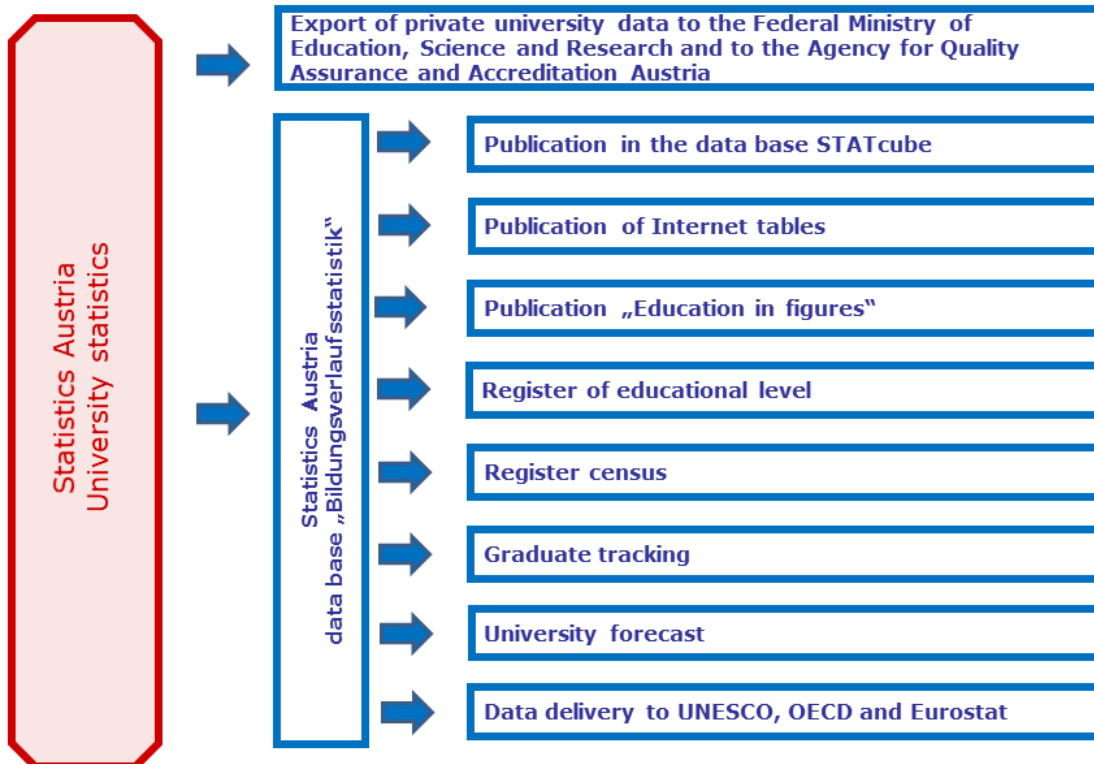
Statistics Austria
University statistics

Export of private university data to the Federal Ministry of Education, Science and Research and to the Agency for Quality Assurance and Accreditation Austria

Statistics Austria
data base „Bildungsverlaufsstatistik"

Publication in the data base STATcube

Publication of Internet tables

Publication „Education in figures"

Register of educational level

Register census

Graduate tracking

University forecast

Data delivery to UNESCO, OECD and Eurostat